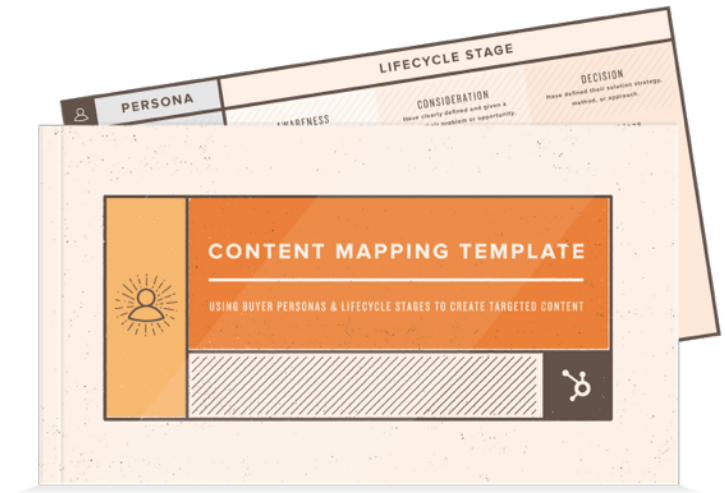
LIFECYCLE STAGE

PERSONA

AWARENESS

CONSIDERATION

Have clearly defined and given a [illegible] problem or opportunity.

DECISION

Have defined their solution strategy, method, or approach.

CONTENT MAPPING TEMPLATE

USING BUYER PERSONAS & LIFECYCLE STAGES TO CREATE TARGETED CONTENT